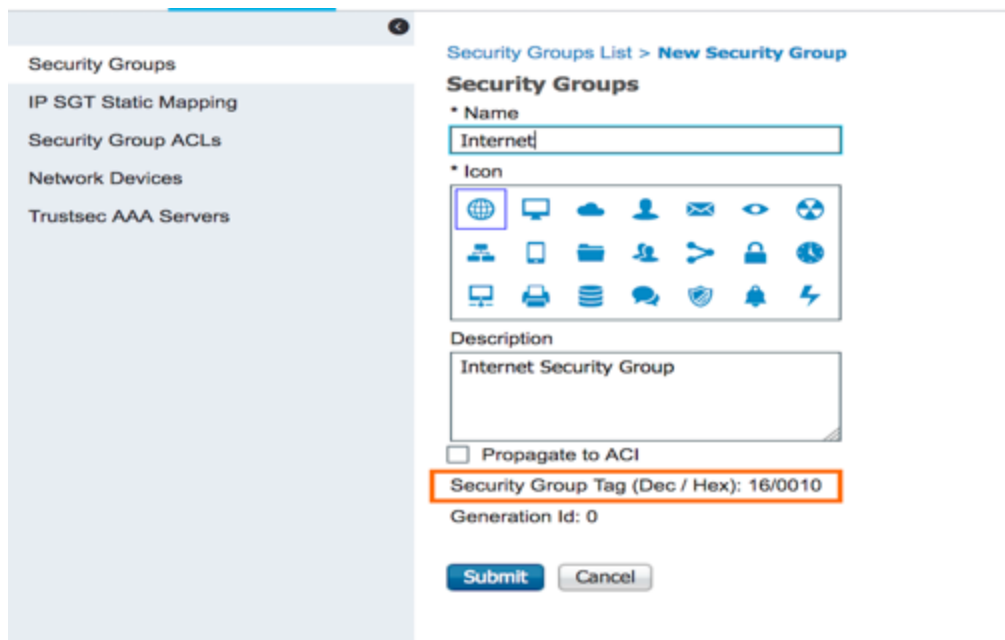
Security Groups
IP SGT Static Mapping
Security Group ACLs
Network Devices
Trustsec AAA Servers

Security Groups List > New Security Group

Security Groups

* Name
Internet

* Icon

Description
Internet Security Group

Propagate to ACI

Security Group Tag (Dec / Hex): 16/0010

Generation Id: 0

Submit
Cancel